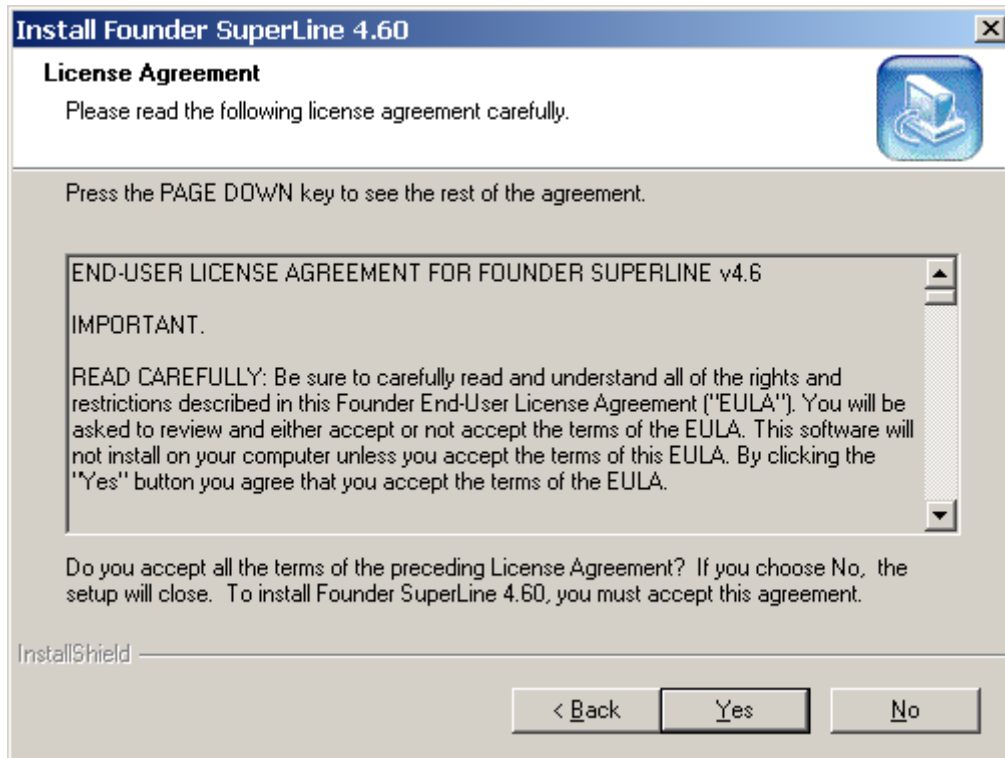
Install Founder SuperLine 4.60

License Agreement

Please read the following license agreement carefully.

Press the PAGE DOWN key to see the rest of the agreement.

END-USER LICENSE AGREEMENT FOR FOUNDER SUPERLINE v4.6

IMPORTANT.

READ CAREFULLY: Be sure to carefully read and understand all of the rights and restrictions described in this Founder End-User License Agreement ("EULA"). You will be asked to review and either accept or not accept the terms of the EULA. This software will not install on your computer unless you accept the terms of this EULA. By clicking the "Yes" button you agree that you accept the terms of the EULA.

Do you accept all the terms of the preceding License Agreement? If you choose No, the setup will close. To install Founder SuperLine 4.60, you must accept this agreement.

InstallShield

< Back

Yes

No